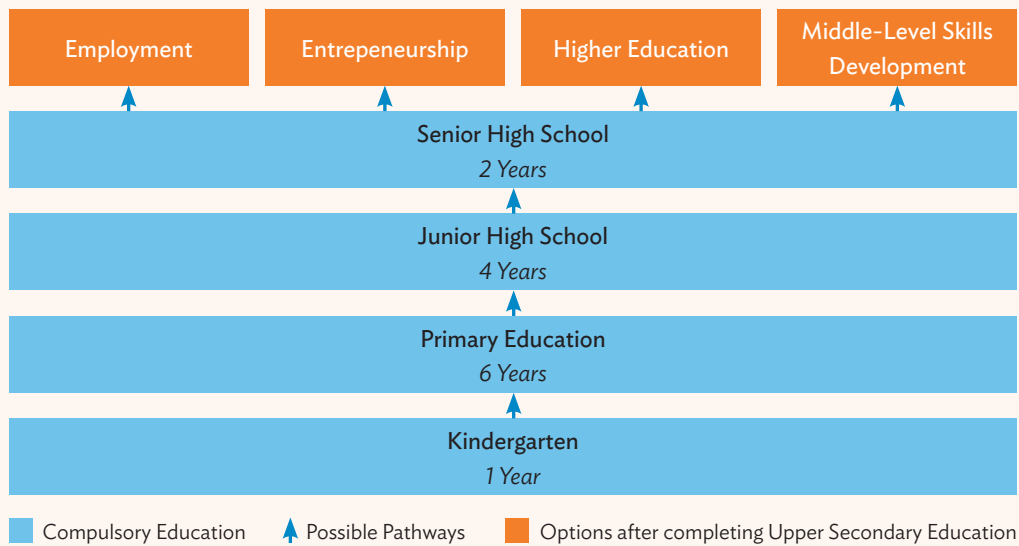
Employment

Entrepeneurship

Higher Education

Middle-Level Skills Development

Senior High School
2 Years

Junior High School
4 Years

Primary Education
6 Years

Kindergarten
1 Year

Compulsory Education
Possible Pathways
Options after completing Upper Secondary Education